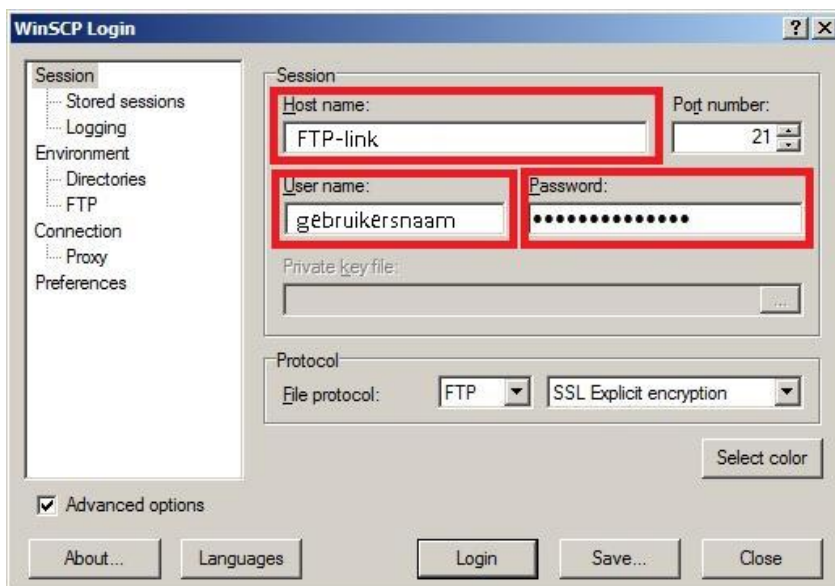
WinSCP Login

? X

Session
Stored sessions
Logging
Environment
Directories
FTP
Connection
Proxy
Preferences

Session

Host name:

FTP-link

Port number:

21

User name:

gebruikersnaam

Password:

••••••••••••••

Private key file:

...

Protocol

File protocol: FTP SSL Explicit encryption

Select color

Advanced options

About... Languages Login Save... Close